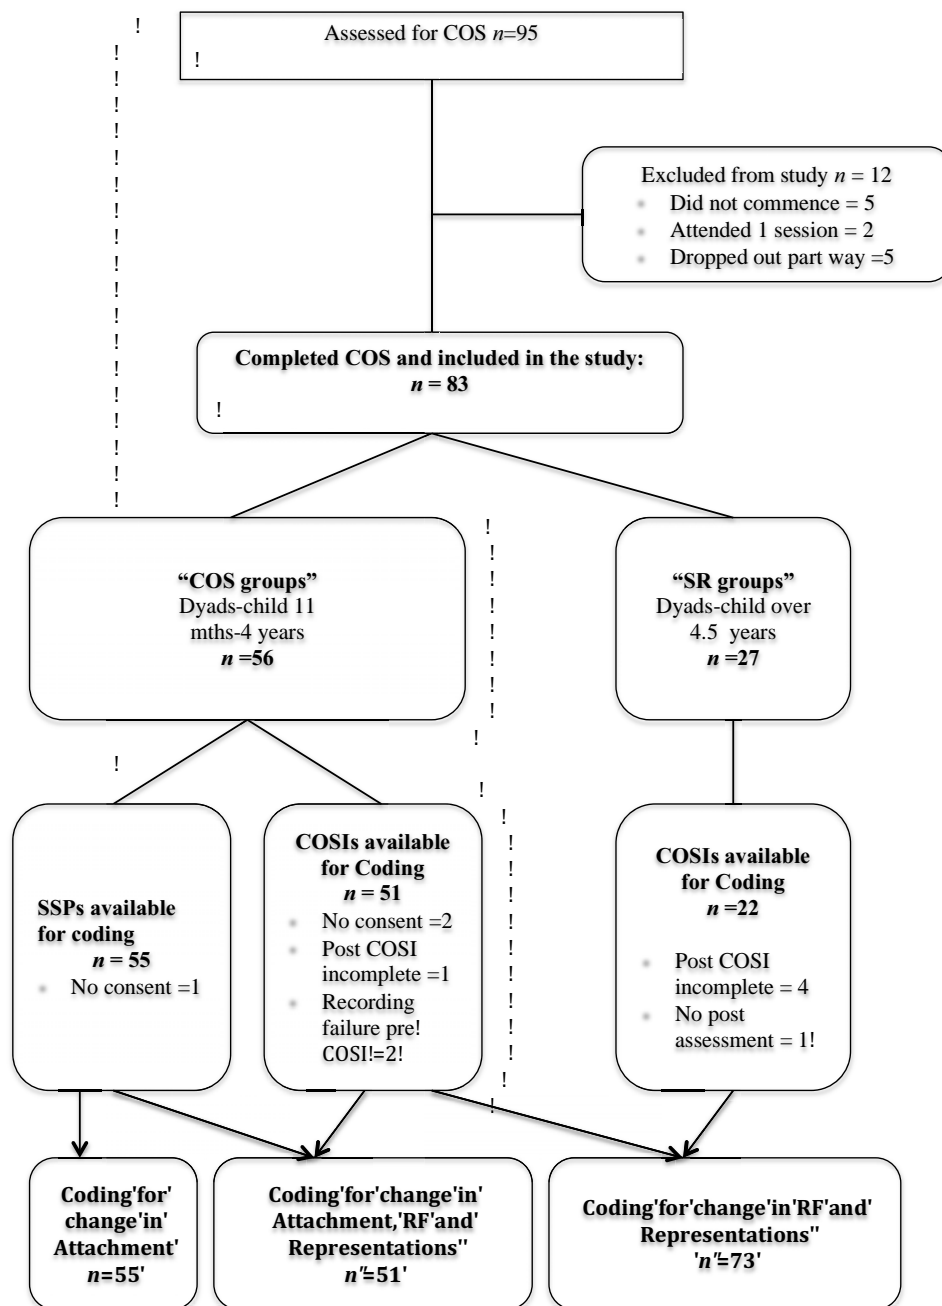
Assessed for COS $n$=95
!

Excluded from study $n$ = 12
- Did not commence = 5
- Attended 1 session = 2
- Dropped out part way =5

Completed COS and included in the study:
$n$ = 83
!

"COS groups"
Dyads-child 11 mths-4 years
$n$ =56

"SR groups"
Dyads-child over 4.5 years
$n$ =27

SSPs available for coding
$n$ = 55
- No consent =1

COSIs available for Coding
$n$ = 51
- No consent =2
- Post COSI incomplete =1
- Recording failure pre! COSI!=2!

COSIs available for Coding
$n$ =22
- Post COSI incomplete = 4
- No post assessment = 1!

Coding'for' change'in' Attachment'
$n$=55'

Coding'for'change'in' Attachment,'RF'and' Representations''
$n$'=51'

Coding'for'change'in'RF'and' Representations''
'$n$'=73'